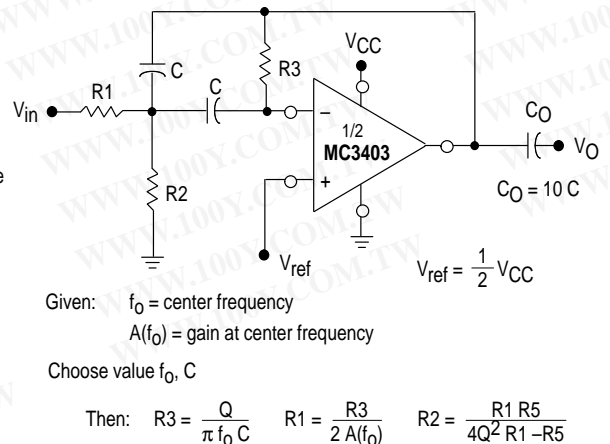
C
R3
$V_{CC}$
R1
C
$V_{in}$
–
1/2
MC3403
$C_O$
$V_O$
+
R2
$C_O = 10\ C$
$V_{ref}$
$V_{ref} = \frac{1}{2} V_{CC}$
e

Given: $f_O$ = center frequency
$A(f_O)$ = gain at center frequency

Choose value $f_O$, C

Then: $R3 = \frac{Q}{\pi f_O C}$ $R1 = \frac{R3}{2\ A(f_O)}$ $R2 = \frac{R1\ R5}{4Q^2\ R1 - R5}$

WWW.100Y.COM.TW